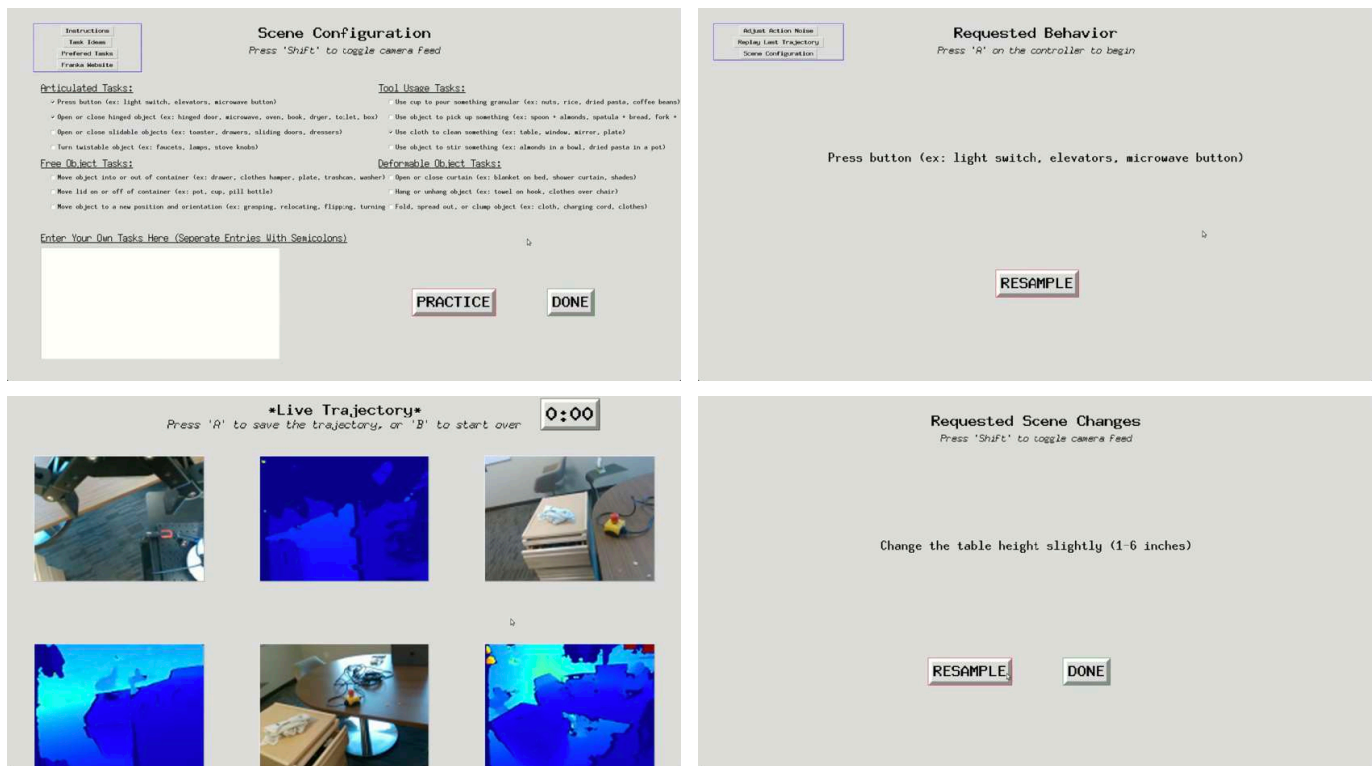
Instructions
Task Ideas
Preferred Tasks
Franka Website

Scene Configuration
Press 'Shift' to toggle camera feed

Articulated Tasks:
Press button (ex: light switch, elevators, microwave button)
Open or close hinged object (ex: hinged door, microwave, oven, book, dryer, toilet, box)
Open or close slidable objects (ex: toaster, drawers, sliding doors, dressers)
Turn twistable object (ex: faucets, lamps, stove knobs)

Free Object Tasks:
Move object into or out of container (ex: drawer, clothes hamper, plate, trashcan, washer)
Move lid on or off of container (ex: pot, cup, pill bottle)
Move object to a new position and orientation (ex: grasping, relocating, flipping, turning

Tool Usage Tasks:
Use cup to pour something granular (ex: nuts, rice, dried pasta, coffee beans)
Use object to pick up something (ex: spoon + almonds, spatula + bread, fork +
Use cloth to clean something (ex: table, window, mirror, plate)
Use object to stir something (ex: almonds in a bowl, dried pasta in a pot)

Deformable Object Tasks:
Open or close curtain (ex: blanket on bed, shower curtain, shades)
Hang or unhang object (ex: towel on hook, clothes over chair)
Fold, spread out, or clump object (ex: cloth, charging cord, clothes)

Enter Your Own Tasks Here (Seperate Entries With Semicolons)

PRACTICE
DONE

Adjust Action Noise
Replay Last Trajectory
Scene Configuration

Requested Behavior
Press 'A' on the controller to begin

Press button (ex: light switch, elevators, microwave button)

RESAMPLE

*Live Trajectory*
Press 'A' to save the trajectory, or 'B' to start over
0:00

Requested Scene Changes
Press 'Shift' to toggle camera feed

Change the table height slightly (1-6 inches)

RESAMPLE
DONE